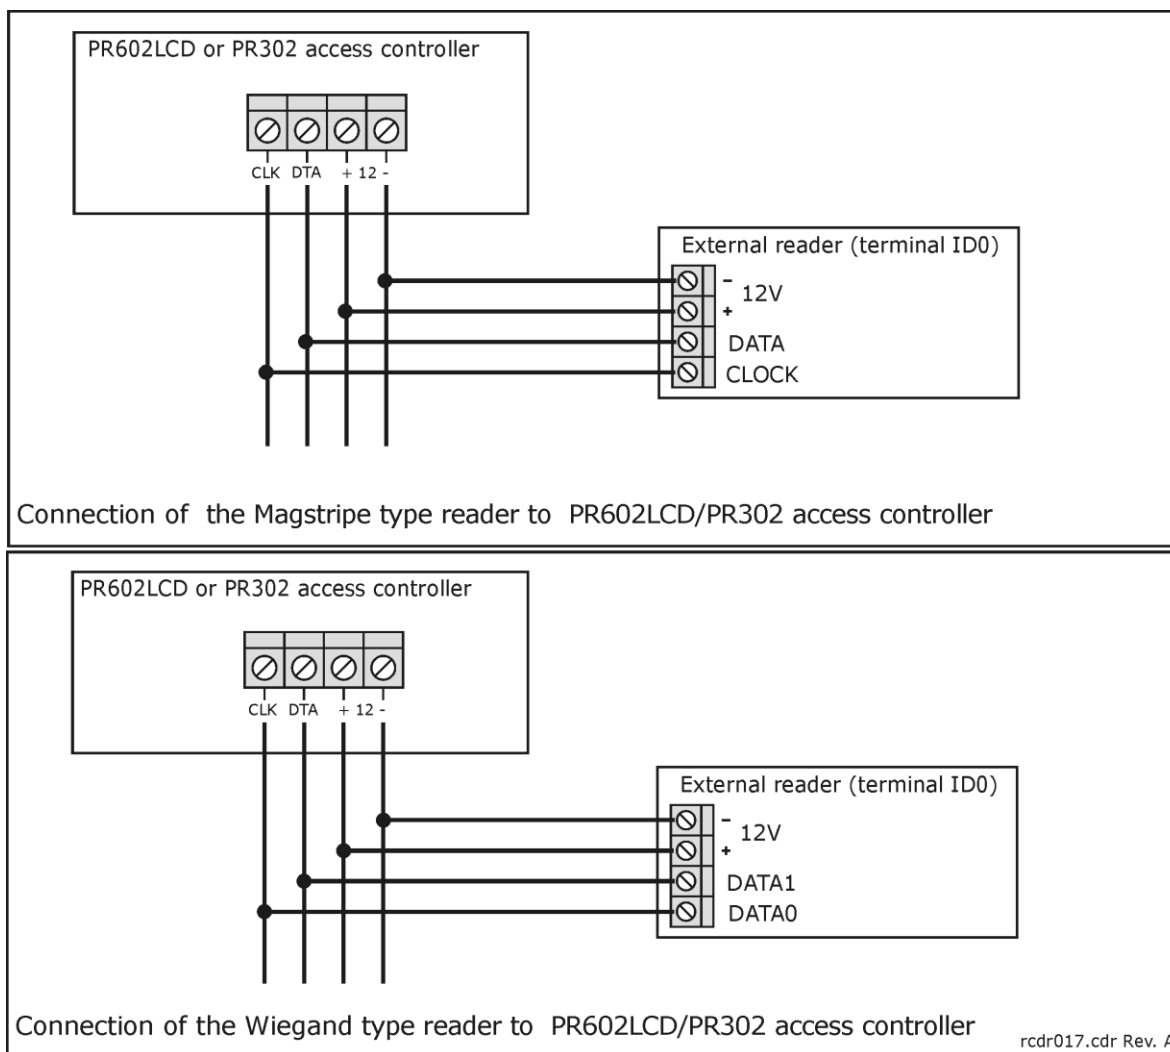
PR602LCD or PR302 access controller

CLK DTA + 12 -

External reader (terminal ID0)

- 12V +

DATA

CLOCK

Connection of the Magstripe type reader to PR602LCD/PR302 access controller

PR602LCD or PR302 access controller

CLK DTA + 12 -

External reader (terminal ID0)

- 12V +

DATA1

DATA0

Connection of the Wiegand type reader to PR602LCD/PR302 access controller

rcdr017.cdr Rev. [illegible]